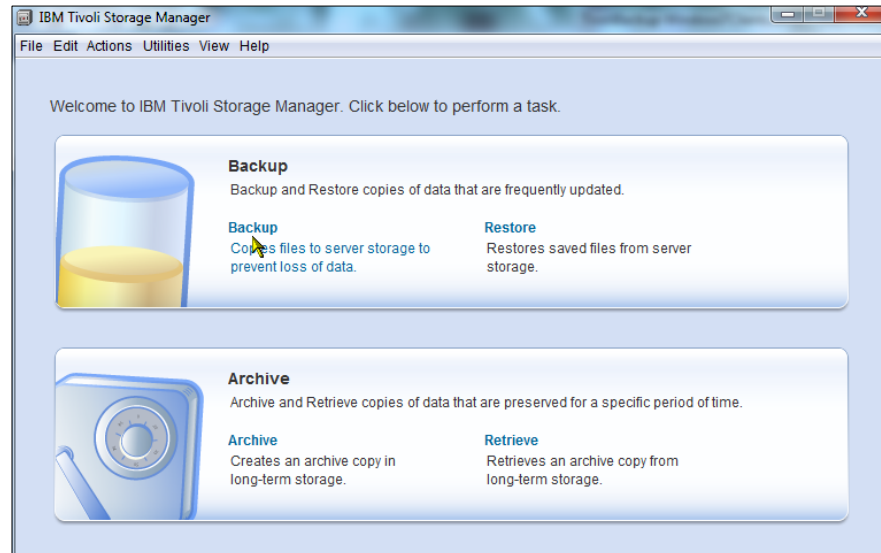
IBM Tivoli Storage Manager

File Edit Actions Utilities View Help

Welcome to IBM Tivoli Storage Manager. Click below to perform a task.

Backup

Backup and Restore copies of data that are frequently updated.

Backup

Copies files to server storage to prevent loss of data.

Restore

Restores saved files from server storage.

Archive

Archive and Retrieve copies of data that are preserved for a specific period of time.

Archive

Creates an archive copy in long-term storage.

Retrieve

Retrieves an archive copy from long-term storage.